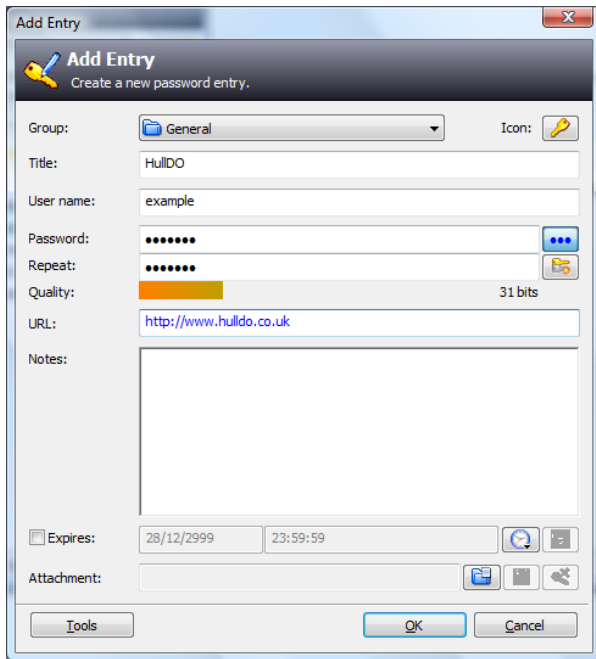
Add Entry

Add Entry
Create a new password entry.

Group: General
Icon:

Title: HullDO

User name: example

Password: •••••••
Repeat: •••••••
Quality: 31 bits

URL: http://www.hulldo.co.uk

Notes:

Expires: 28/12/2999 23:59:59

Attachment:

Tools
OK
Cancel